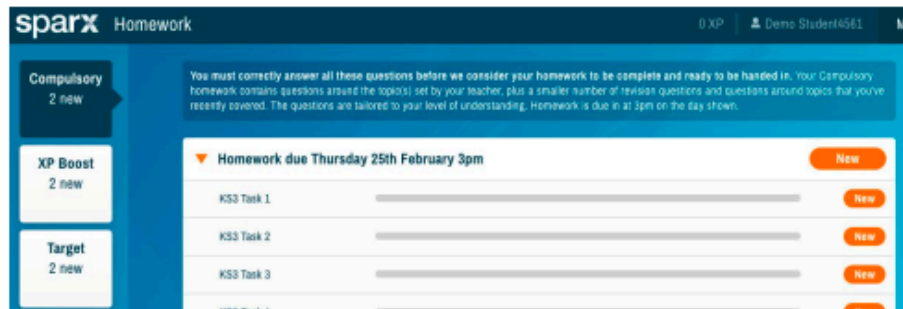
sparx Homework

0 XP Demo Student4561 M

Compulsory
2 new

XP Boost
2 new

Target
2 new

You must correctly answer all these questions before we consider your homework to be complete and ready to be handed in. Your Compulsory homework contains questions around the topic(s) set by your teacher, plus a smaller number of revision questions and questions around topics that you've recently covered. The questions are tailored to your level of understanding. Homework is due in at 3pm on the day shown.

Homework due Thursday 25th February 3pm New

KS3 Task 1 New

KS3 Task 2 New

KS3 Task 3 New

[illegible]